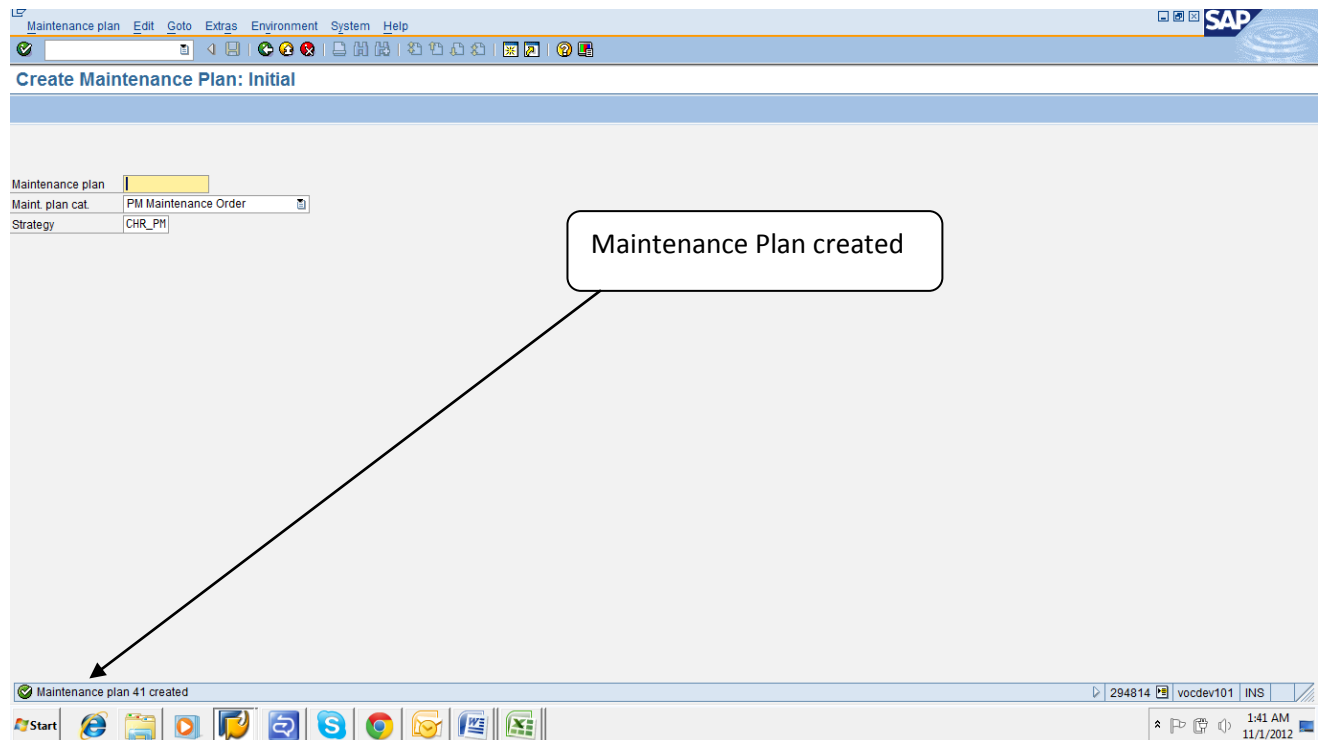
Maintenance plan Edit Goto Extras Environment System Help

SAP

Create Maintenance Plan: Initial

Maintenance plan
Maint. plan cat. PM Maintenance Order
Strategy CHR_PM

Maintenance Plan created

Maintenance plan 41 created

294814 vocdev101 INS

Start

1:41 AM
11/1/2012